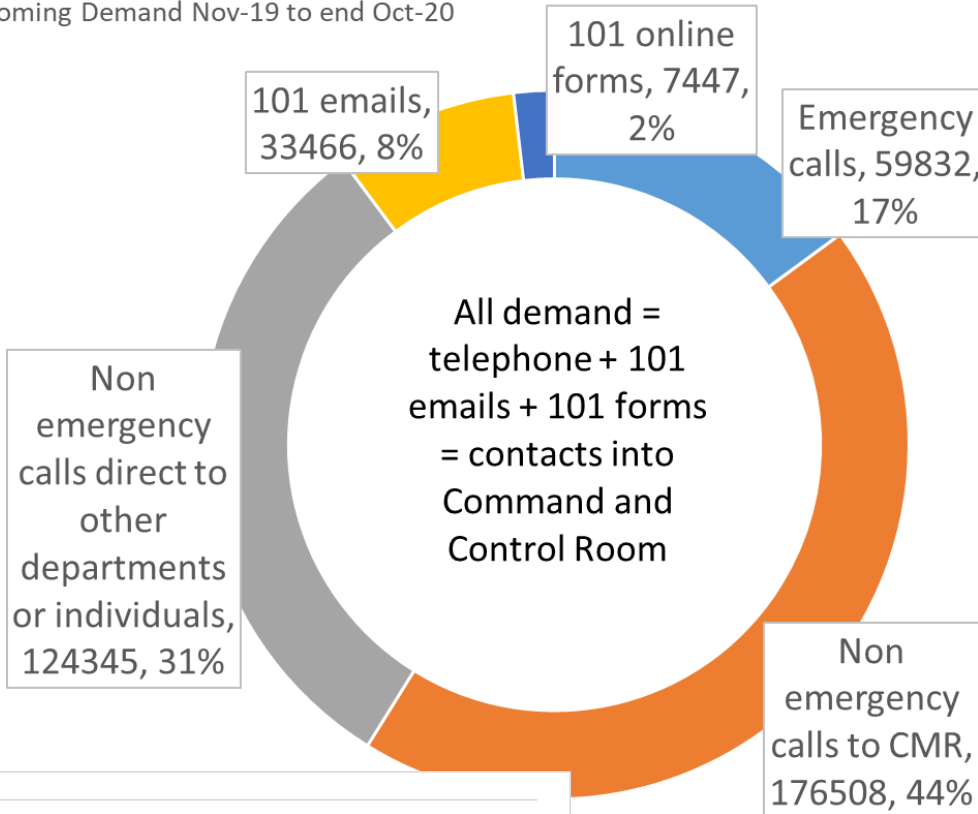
oming Demand Nov-19 to end Oct-20

101 online forms, 7447, 2%

101 emails, 33466, 8%

Emergency calls, 59832, 17%

All demand = telephone + 101 emails + 101 forms = contacts into Command and Control Room

Non emergency calls direct to other departments or individuals, 124345, 31%

Non emergency calls to CMR, 176508, 44%